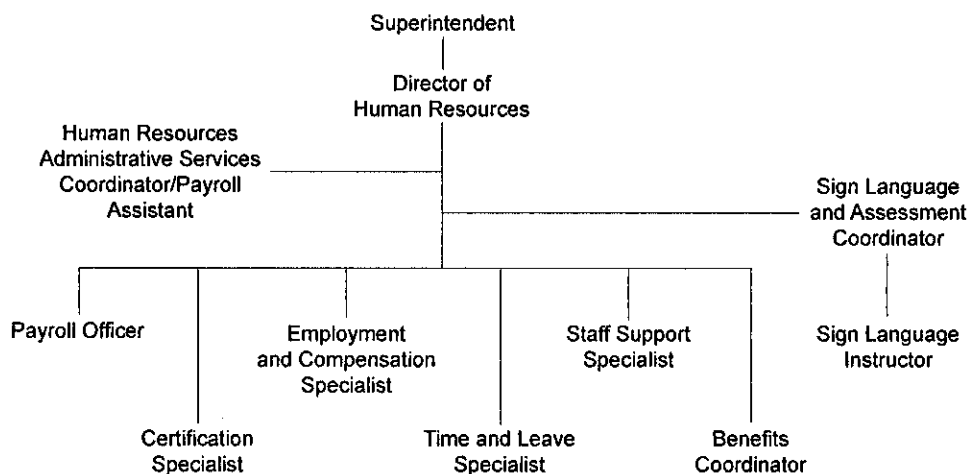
Superintendent

Director of Human Resources

Human Resources Administrative Services Coordinator/Payroll Assistant

Sign Language and Assessment Coordinator

Payroll Officer

Employment and Compensation Specialist

Staff Support Specialist

Sign Language Instructor

Certification Specialist

Time and Leave Specialist

Benefits Coordinator